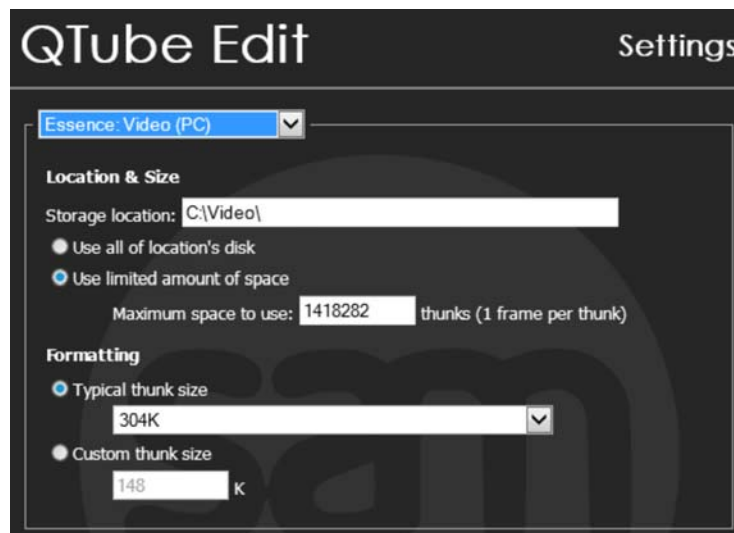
QTube Edit

Settings

Essence: Video (PC)

Location & Size

Storage location: C:\Video\

Use all of location's disk

Use limited amount of space

Maximum space to use: 1418282 thunks (1 frame per thunk)

Formatting

Typical thunk size

304K

Custom thunk size

148 K